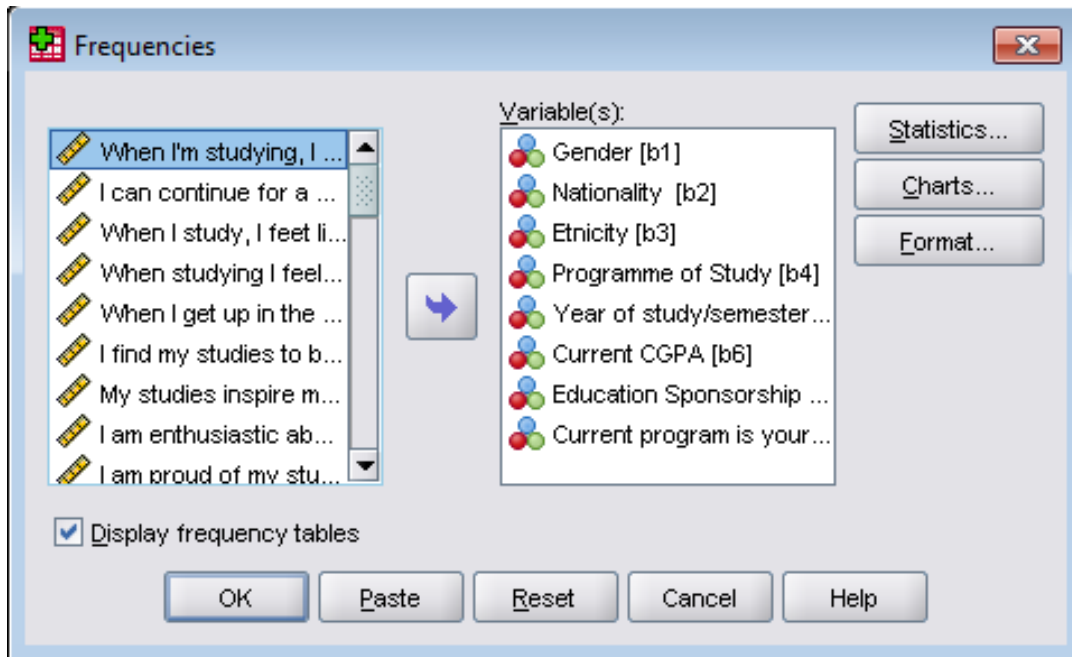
Frequencies

When I'm studying, I ...
I can continue for a ...
When I study, I feet li...
When studying I feel...
When I get up in the ...
I find my studies to b...
My studies inspire m...
I am enthusiastic ab...
I am proud of my stu...

Variable(s):
Gender [b1]
Nationality [b2]
Etnicity [b3]
Programme of Study [b4]
Year of study/semester...
Current CGPA [b6]
Education Sponsorship ...
Current program is your...

Statistics...
Charts...
Format...

Display frequency tables

OK
Paste
Reset
Cancel
Help